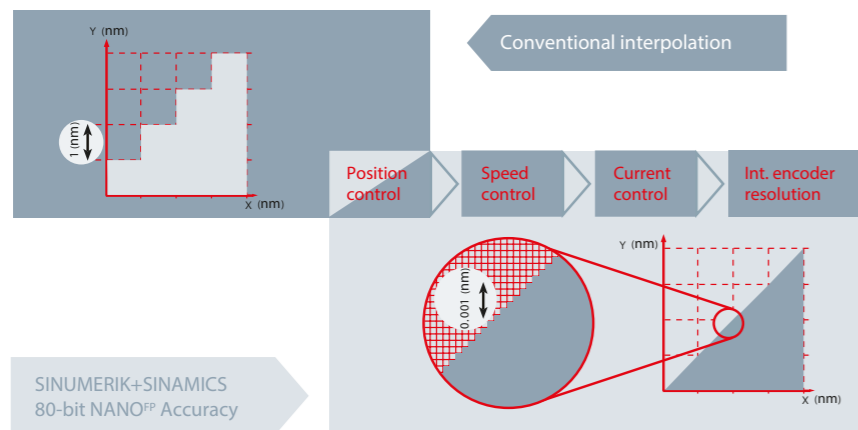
Y (nm)

1 (nm)

X (nm)

Conventional interpolation

Position control

Speed control

Current control

Int. encoder resolution

Y (nm)

0.001 (nm)

X (nm)

SINUMERIK+SINAMICS
80-bit NANO$^{FP}$ Accuracy